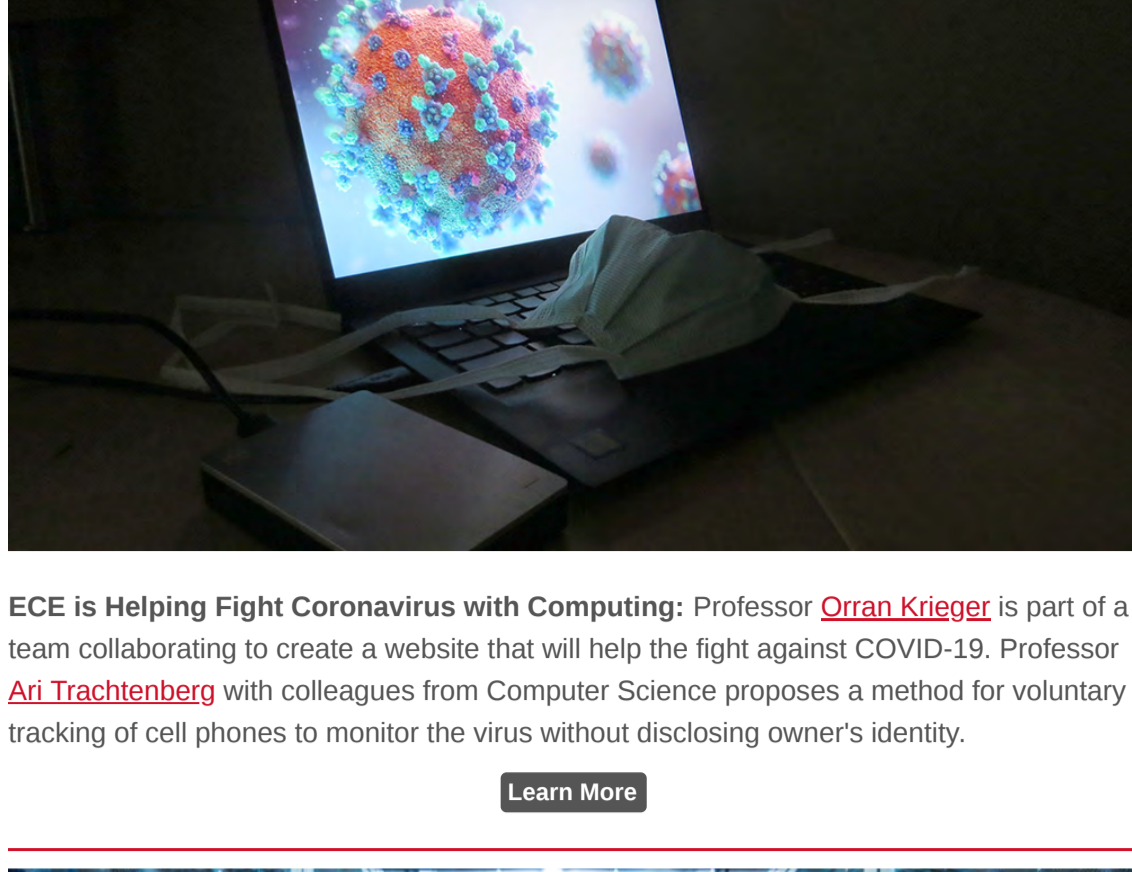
**ECE is Helping Fight Coronavirus with Computing:** Professor Orran Krieger is part of a team collaborating to create a website that will help the fight against COVID-19. Professor Ari Trachtenberg with colleagues from Computer Science proposes a method for voluntary tracking of cell phones to monitor the virus without disclosing owner's identity.

Learn More